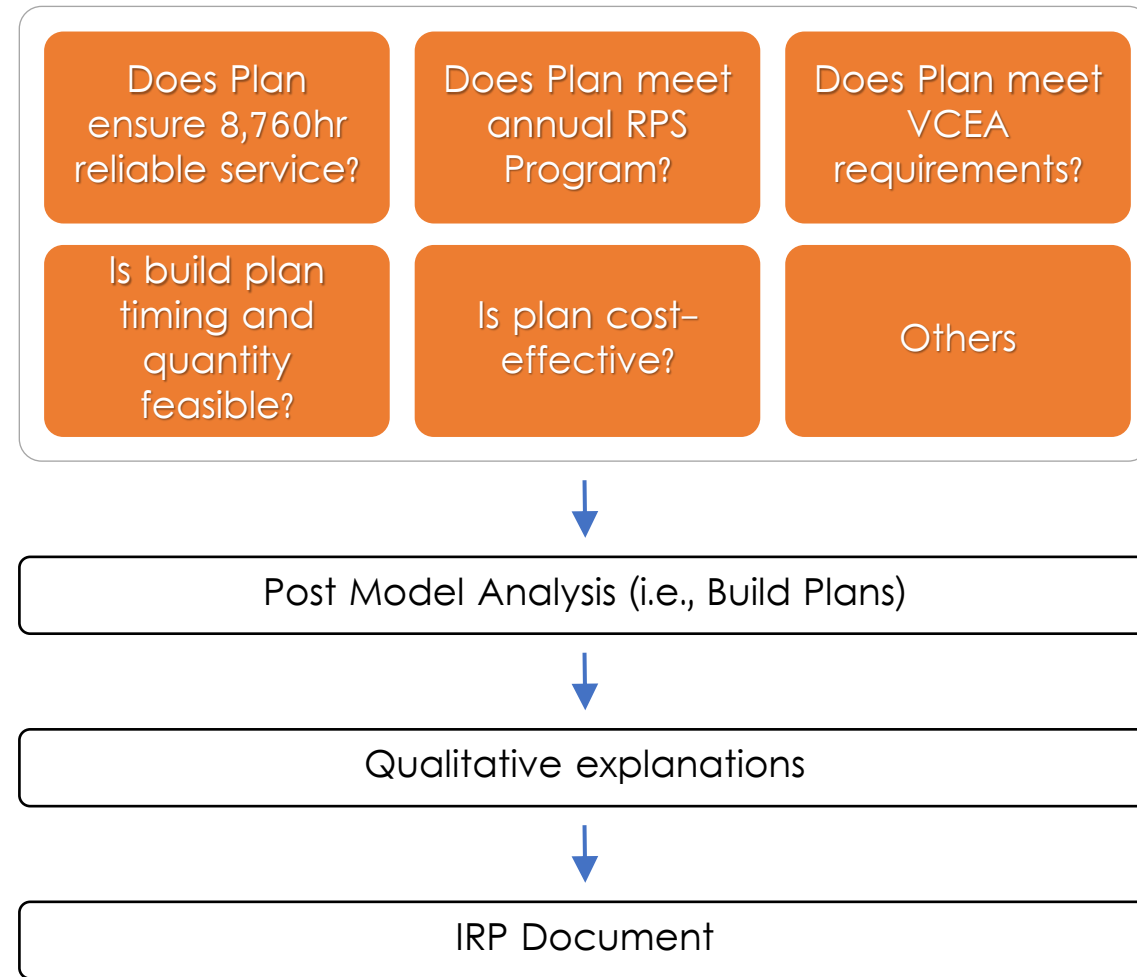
Does Plan ensure 8,760hr reliable service?

Does Plan meet annual RPS Program?

Does Plan meet VCEA requirements?

Is build plan timing and quantity feasible?

Is plan cost-effective?

Others

Post Model Analysis (i.e., Build Plans)

Qualitative explanations

IRP Document